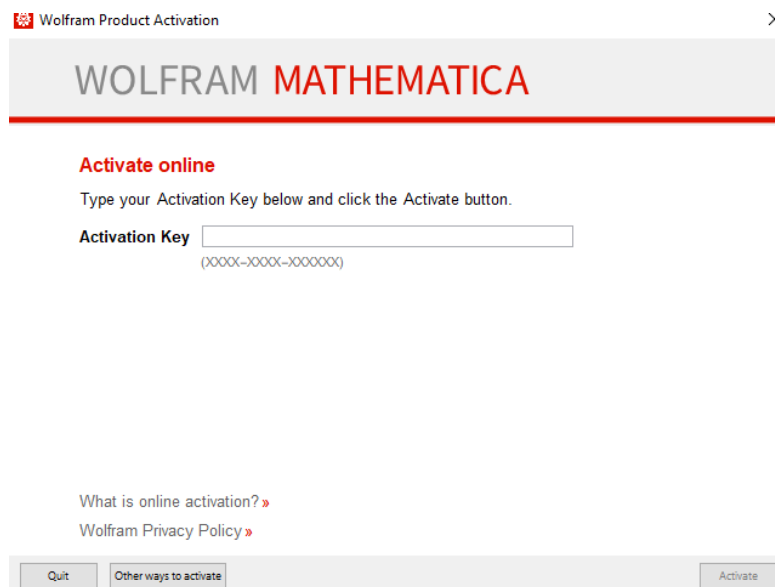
Wolfram Product Activation

WOLFRAM MATHEMATICA

Activate online

Type your Activation Key below and click the Activate button.

Activation Key

(XXXX-XXXX-XXXXXX)

What is online activation? »

Wolfram Privacy Policy »

Quit

Other ways to activate

Activate